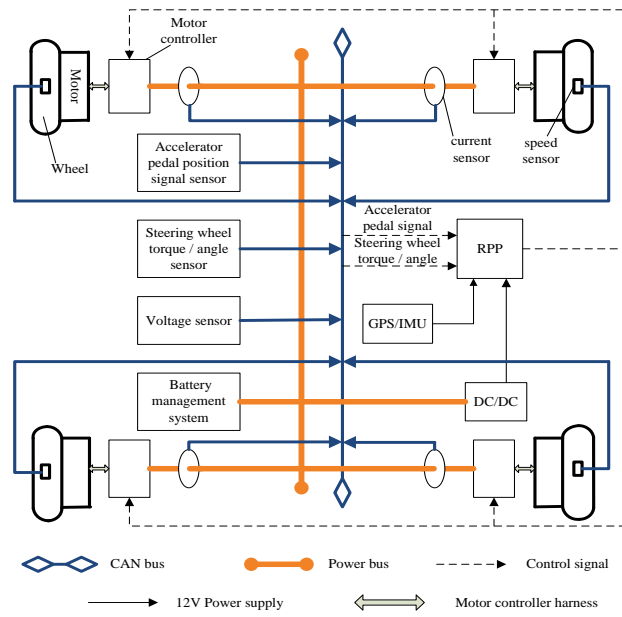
Motor controller

Motor

Wheel

current sensor

speed sensor

Accelerator pedal position signal sensor

Accelerator pedal signal

Steering wheel torque / angle sensor

Steering wheel torque / angle

RPP

Voltage sensor

GPS/IMU

Battery management system

DC/DC

CAN bus

Power bus

Control signal

12V Power supply

Motor controller harness